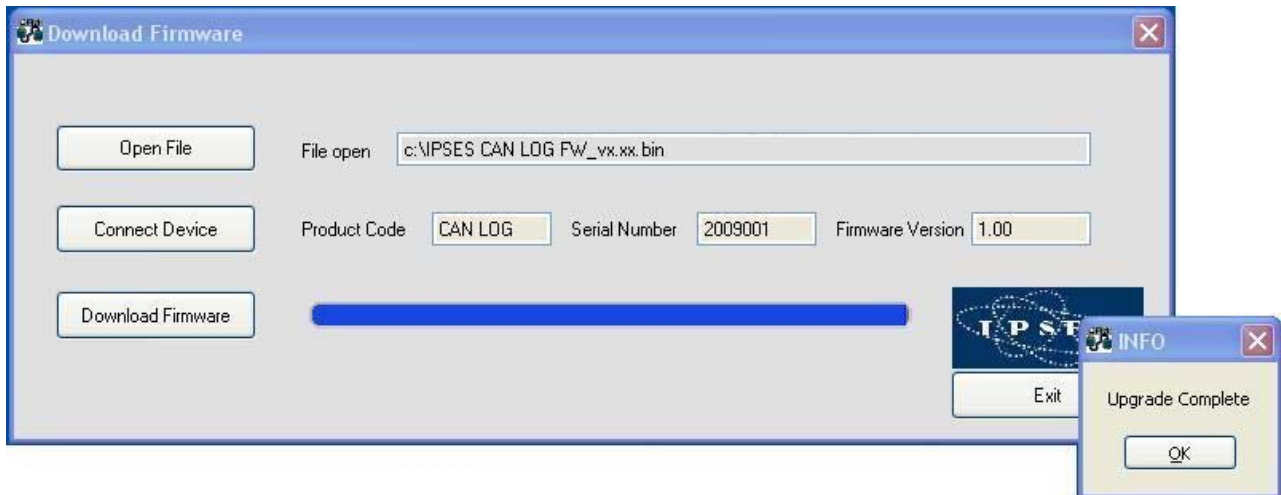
Download Firmware

Open File

File open c:\IPSES CAN LOG FW_vx.xx.bin

Connect Device

Product Code CAN LOG

Serial Number 2009001

Firmware Version 1.00

Download Firmware

IPSE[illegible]

Exit

INFO

Upgrade Complete

OK